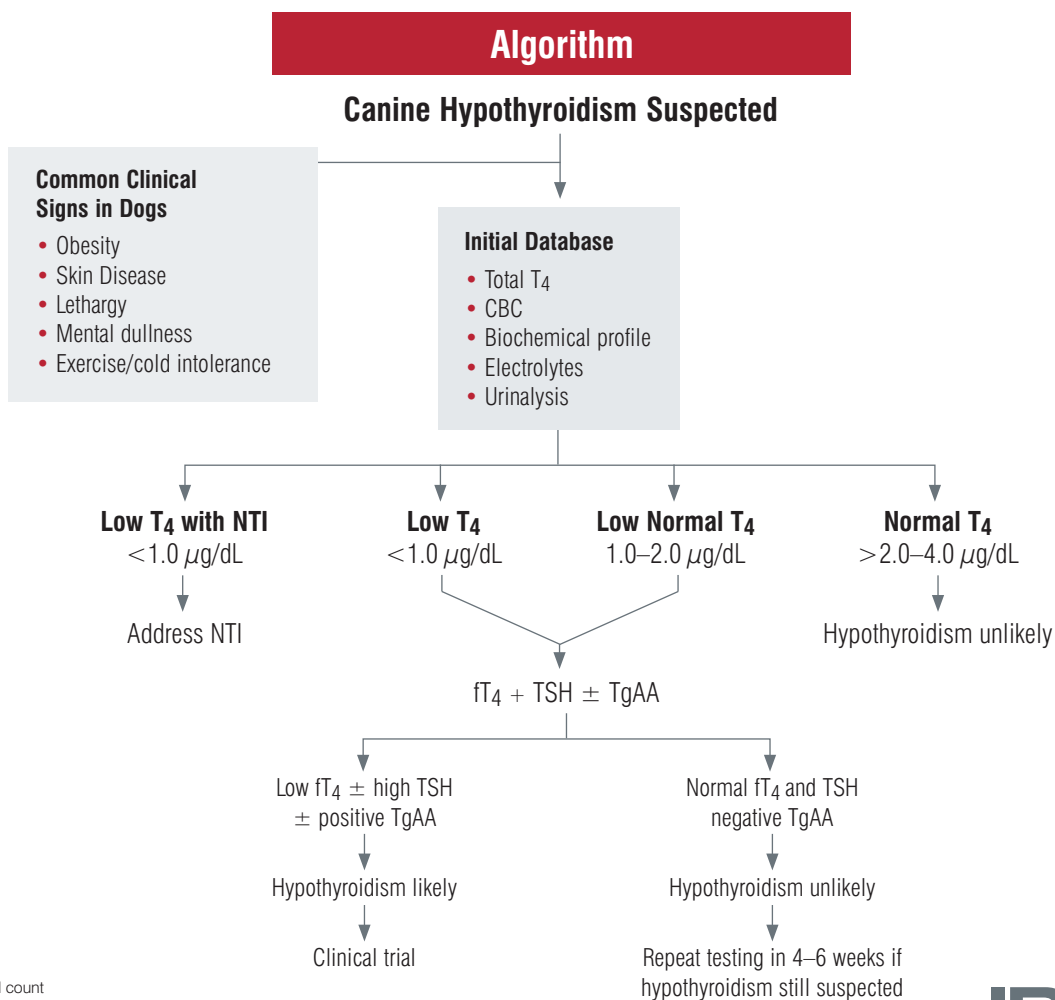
Algorithm

Canine Hypothyroidism Suspected

Common Clinical Signs in Dogs
• Obesity
• Skin Disease
• Lethargy
• Mental dullness
• Exercise/cold intolerance

Initial Database
• Total $T_4$
• CBC
• Biochemical profile
• Electrolytes
• Urinalysis

Low $T_4$ with NTI
$<1.0$ $\mu$g/dL

Address NTI

Low $T_4$
$<1.0$ $\mu$g/dL

Low Normal $T_4$
1.0–2.0 $\mu$g/dL

Normal $T_4$
$>2.0$–4.0 $\mu$g/dL

Hypothyroidism unlikely

$fT_4 + TSH \pm TgAA$

Low $fT_4 \pm$ high TSH $\pm$ positive TgAA

Hypothyroidism likely

Clinical trial

Normal $fT_4$ and TSH negative TgAA

Hypothyroidism unlikely

Repeat testing in 4–6 weeks if hypothyroidism still suspected

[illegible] count